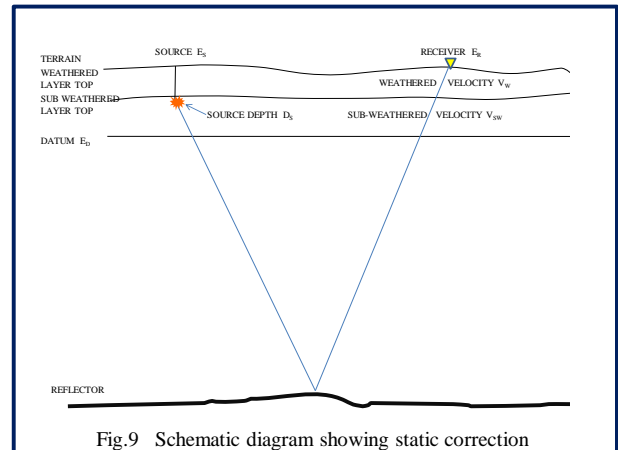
TERRAIN

SOURCE $E_S$

RECEIVER $E_R$

WEATHERED LAYER TOP

WEATHERED VELOCITY $V_W$

SUB WEATHERED LAYER TOP

SOURCE DEPTH $D_S$

SUB-WEATHERED VELOCITY $V_{SW}$

DATUM $E_D$

REFLECTOR

Fig.9 Schematic diagram showing static correction